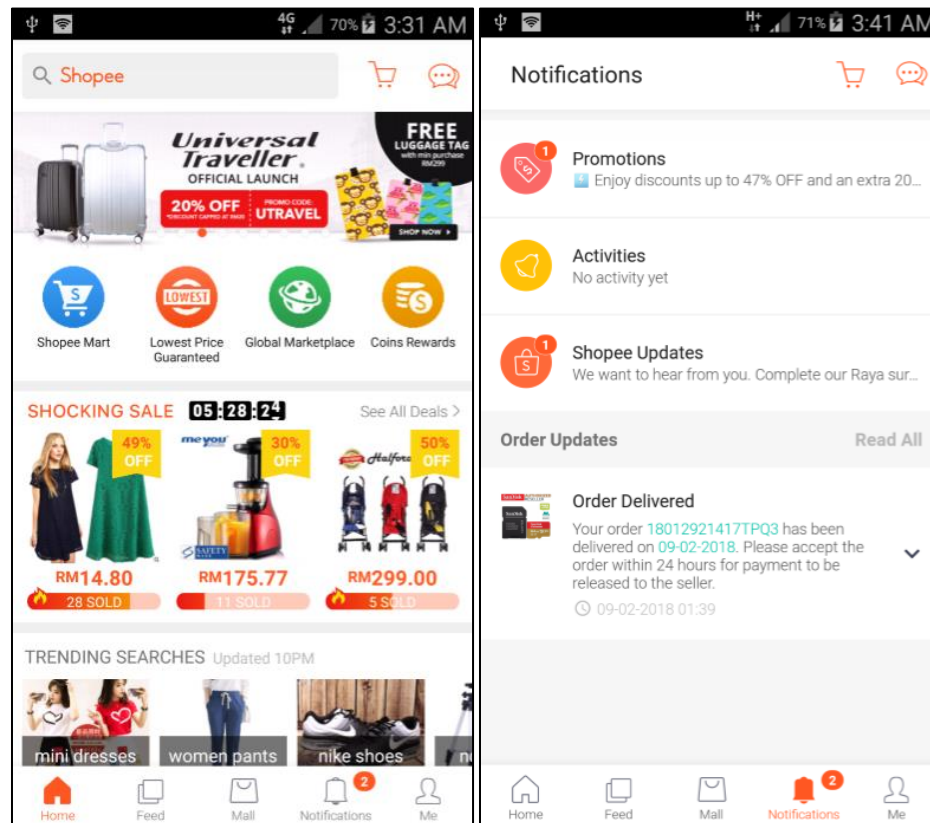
4G 70% 3:31 AM

Shopee

Universal Traveller OFFICIAL LAUNCH

20% OFF *DISCOUNT CAPPED AT RM20 PROMO CODE: UTRAVEL

FREE LUGGAGE TAG with min purchase RM299

SHOP NOW

LOWEST

Shopee Mart

Lowest Price Guaranteed

Global Marketplace

Coins Rewards

SHOCKING SALE 05:28:24

See All Deals >

49% OFF

meyou 30% OFF

Halford 50% OFF

RM14.80

28 SOLD

RM175.77

11 SOLD

RM299.00

5 SOLD

TRENDING SEARCHES Updated 10PM

mini dresses

women pants

nike shoes

Home

Feed

Mall

2

Notifications

Me

H+ 71% 3:41 AM

Notifications

1

Promotions

Enjoy discounts up to 47% OFF and an extra 20...

Activities

No activity yet

1

Shopee Updates

We want to hear from you. Complete our Raya sur...

Order Updates

Read All

Order Delivered

Your order 18012921417TPQ3 has been delivered on 09-02-2018. Please accept the order within 24 hours for payment to be released to the seller.

09-02-2018 01:39

Home

Feed

Mall

2

Notifications

Me